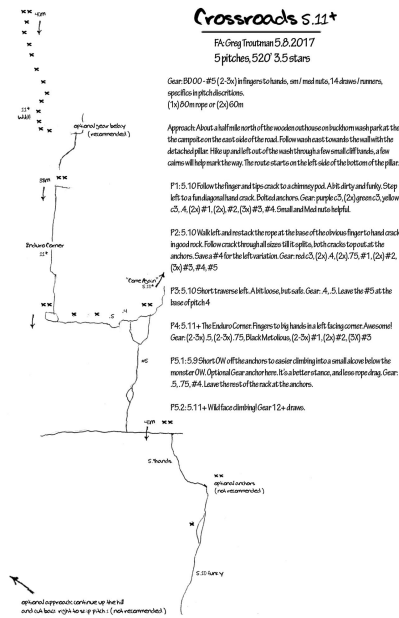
Crossroads 5.11+

FA: Greg Troutman 5.8.2017
5 pitches, 520' 3.5 stars

Gear: BD00 - #5 (2-3x) in fingers to hands, sm / med nuts, 14 draws / runners, specifics in pitch discritions.
(1x) 80m rope or (2x) 60m

Approach: About a half mile north of the wooden outhouse on buckhorn wash park at the the campsite on the east side of the road. Follow wash east towards the wall with the detached pillar. Hike up and left out of the wash through a few small cliff bands, a few cairns will help mark the way. The route starts on the left-side of the bottom of the pillar.

P1: 5.10 Follow the finger and tips crack to a chimney pool. A bit dirty and funky. Step left to a fun diagonal hand crack. Bolted anchors. Gear: purple c3, (2x) green c3, yellow c3, .4, (2x) #1, (2x) #2, (3x) #3, #4. Small and Med nuts helpful.

P2: 5.10 Walk left and restack the rope at the base of the obvious finger to hand crack in good rock. Follow crack through all sizes till it splits, both cracks top out at the anchors. Save a #4 for the left variation. Gear: red c3, (2x) .4, (2x) .75, #1, (2x) #2, (3x) #3, #4, #5

P3: 5.10 Short traverse left. A bit loose, but safe. Gear: .4, .5. Leave the #5 at the base of pitch 4

P4: 5.11+ The Enduro Corner. Fingers to big hands in a left facing corner. Awesome! Gear: (2-3x) .5, (2-3x) .75, Black Metolious, (2-3x) #1, (2x) #2, (3X) #3

P5.1: 5.9 Short OW off the anchors to easier climbing into a small alcove below the monster OW. Optional Gear anchor here. It's a better stance, and less rope drag. Gear: .5, .75, #4. Leave the rest of the rack at the anchors.

P5.2: 5.11+ Wild face climbing! Gear 12+ draws.

~6m
11+
Wild!
optional gear belay (recommended)
8m
Enduro Corner
11+
"Come Again" 5.11+
11
5
5
~6m
5 hands
optional anchors (not recommended)
5.10 funky
optional approach: continue up the hill and cut back right to top of pitch 1 (not recommended)